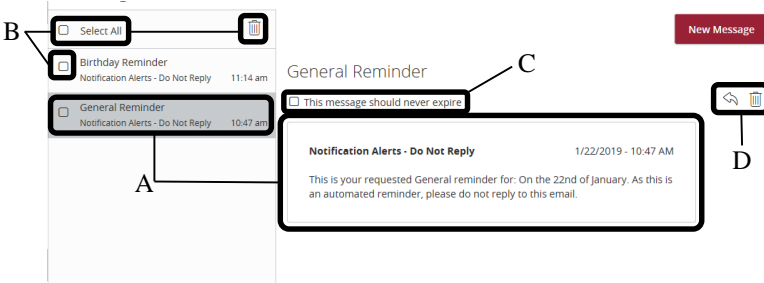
B

Select All

New Message

Birthday Reminder
Notification Alerts - Do Not Reply 11:14 am

General Reminder

C

This message should never expire

General Reminder
Notification Alerts - Do Not Reply 10:47 am

Notification Alerts - Do Not Reply 1/22/2019 - 10:47 AM

D

A

This is your requested General reminder for: On the 22nd of January. As this is an automated reminder, please do not reply to this email.